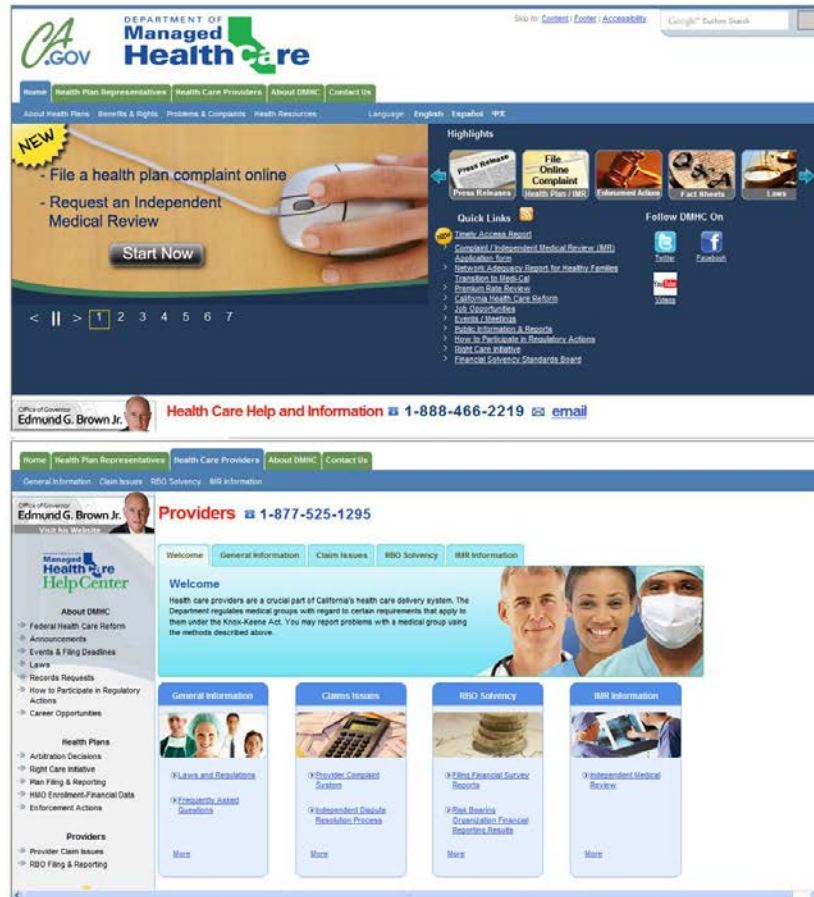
CA.GOV

DEPARTMENT OF Managed Health Care

Skip to: Content | Footer | Accessibility

Google Custom Search

Home | Health Plan Representatives | Health Care Providers | About DMHC | Contact Us

About Health Plans | Benefits & Rights | Problems & Complaints | Health Resources

Language: English | Español | 中文

NEW

- File a health plan complaint online

- Request an Independent Medical Review

Start Now

< || > 1 2 3 4 5 6 7

Highlights

Press Release | Press Releases

File Online Complaint | Health Plan / IMR

Enforcement Actions

Fact Sheets

Laws

Quick Links

NEW Timely Access Report

Complaint / Independent Medical Review (IMR) Application form

Network Adequacy Report for Healthy Families Transition to Medi-Cal

Premium Rate Review

California Health Care Reform

Job Opportunities

Events / Meetings

Public Information & Reports

How to Participate in Regulatory Actions

Right Care Initiative

Financial Solvency Standards Board

Follow DMHC On

Twitter

Facebook

YouTube Videos

Office of Governor Edmund G. Brown Jr.

Health Care Help and Information 1-888-466-2219 email

Home | Health Plan Representatives | Health Care Providers | About DMHC | Contact Us

General Information | Claim Issues | RBO Solvency | IMR Information

Office of Governor Edmund G. Brown Jr.

Visit his Website

Managed Health Care HelpCenter

About DMHC

Federal Health Care Reform

Announcements

Events & Filing Deadlines

Laws

Records Requests

How to Participate in Regulatory Actions

Career Opportunities

Health Plans

Arbitration Decisions

Right Care Initiative

Plan Filing & Reporting

HMO Enrollment-Financial Data

Enforcement Actions

Providers

Provider Claim Issues

RBO Filing & Reporting

Providers 1-877-525-1295

Welcome | General Information | Claim Issues | RBO Solvency | IMR Information

Welcome

Health care providers are a crucial part of California's health care delivery system. The Department regulates medical groups with regard to certain requirements that apply to them under the Knox-Keene Act. You may report problems with a medical group using the methods described above.

General Information

Laws and Regulations

Frequently Asked Questions

More

Claims Issues

Provider Complaint System

Independent Dispute Resolution Process

More

RBO Solvency

Filing Financial Survey Reports

Risk Bearing Organization Financial Reporting Results

More

IMR Information

Independent Medical Review

More